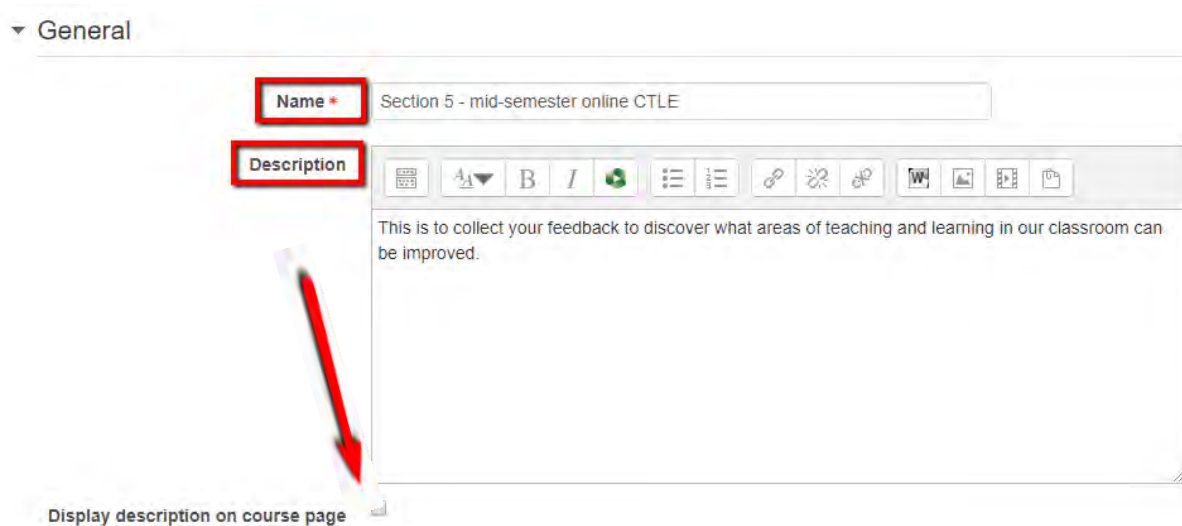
General

Name *

Section 5 - mid-semester online CTLE

Description

B I

This is to collect your feedback to discover what areas of teaching and learning in our classroom can be improved.

Display description on course page